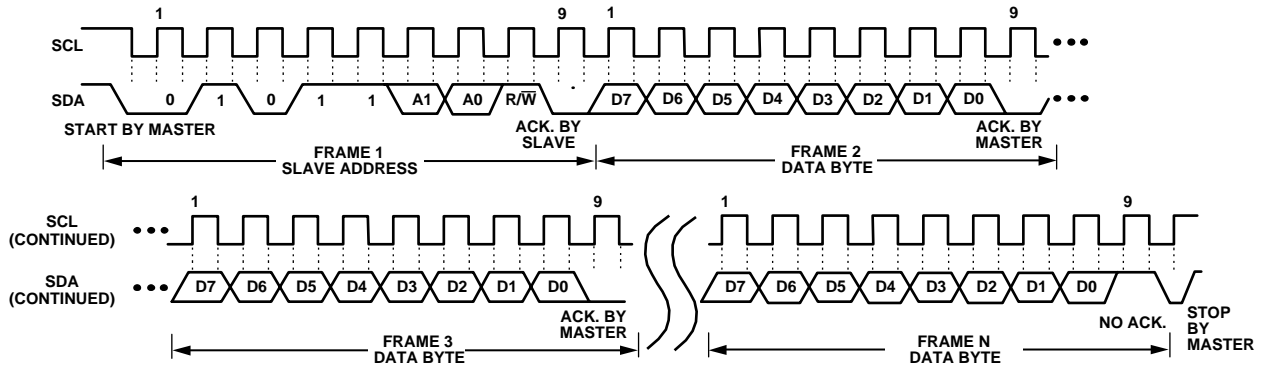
1

9

1

9

SCL

SDA

0

1

0

1

1

A1

A0

R/$\overline{W}$

D7

D6

D5

D4

D3

D2

D1

D0

START BY MASTER

ACK. BY SLAVE

ACK. BY MASTER

FRAME 1
SLAVE ADDRESS

FRAME 2
DATA BYTE

1

9

1

9

SCL (CONTINUED)

SDA (CONTINUED)

D7

D6

D5

D4

D3

D2

D1

D0

D7

D6

D5

D4

D3

D2

D1

D0

ACK. BY MASTER

NO ACK.

STOP BY MASTER

FRAME 3
DATA BYTE

FRAME N
DATA BYTE